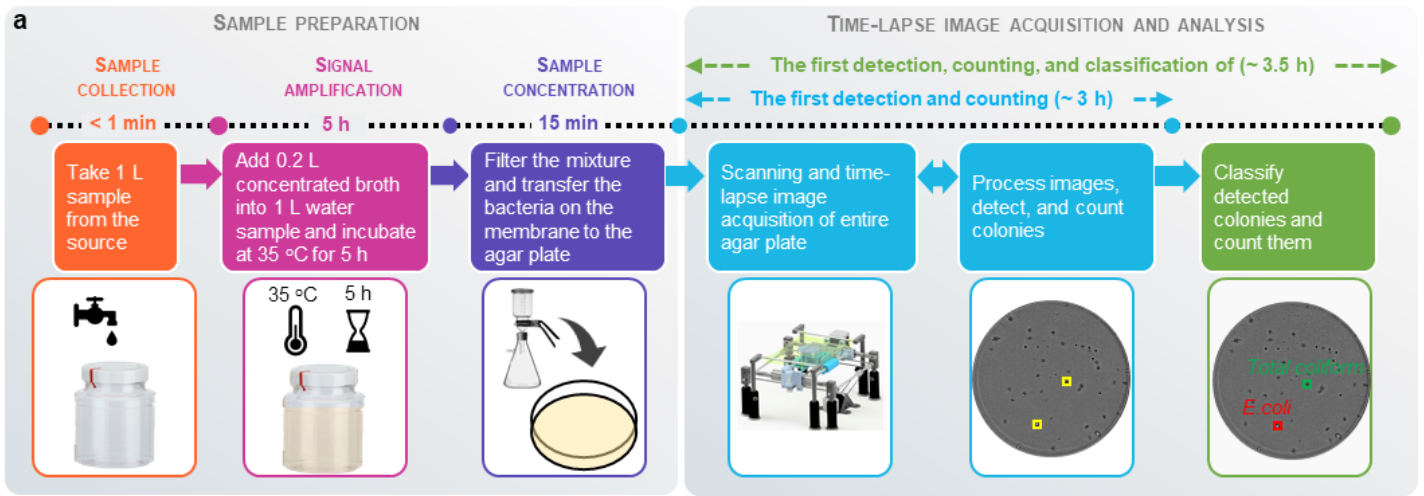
a

SAMPLE PREPARATION

SAMPLE COLLECTION

SIGNAL AMPLIFICATION

SAMPLE CONCENTRATION

< 1 min

5 h

15 min

Take 1 L sample from the source

Add 0.2 L concentrated broth into 1 L water sample and incubate at 35 ᵒC for 5 h

Filter the mixture and transfer the bacteria on the membrane to the agar plate

35 ᵒC

5 h

TIME-LAPSE IMAGE ACQUISITION AND ANALYSIS

The first detection, counting, and classification of (~ 3.5 h)

The first detection and counting (~ 3 h)

Scanning and time-lapse image acquisition of entire agar plate

Process images, detect, and count colonies

Classify detected colonies and count them

Total coliform

E.coli